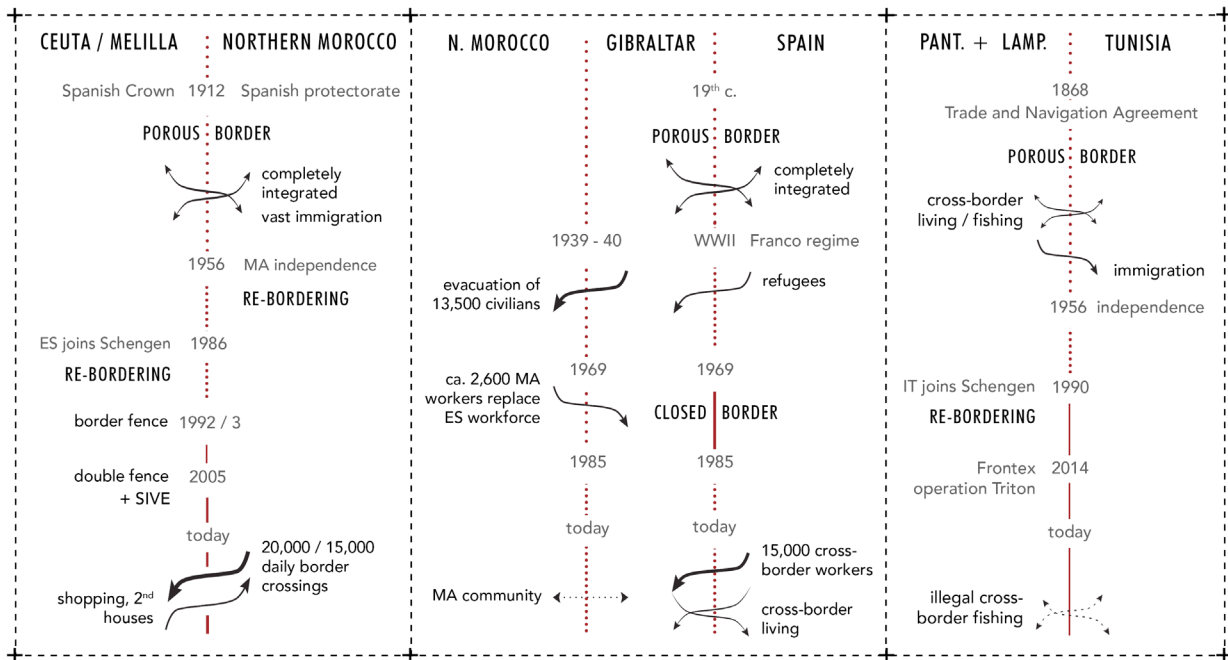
CEUTA / MELILLA NORTHERN MOROCCO

Spanish Crown 1912 Spanish protectorate

POROUS BORDER

completely integrated
vast immigration

1956 MA independence

RE-BORDERING

ES joins Schengen 1986

RE-BORDERING

border fence 1992 / 3

double fence + SIVE 2005

today

20,000 / 15,000 daily border crossings

shopping, 2$^{nd}$ houses

N. MOROCCO GIBRALTAR SPAIN

19$^{th}$ c.

POROUS BORDER

completely integrated

1939 - 40 WWII Franco regime

evacuation of 13,500 civilians

refugees

1969 1969

ca. 2,600 MA workers replace ES workforce

CLOSED BORDER

1985 1985

today today

15,000 cross-border workers

MA community

cross-border living

PANT. + LAMP. TUNISIA

1868
Trade and Navigation Agreement

POROUS BORDER

cross-border living / fishing

immigration

1956 independence

IT joins Schengen 1990

RE-BORDERING

Frontex operation Triton 2014

today

illegal cross-border fishing